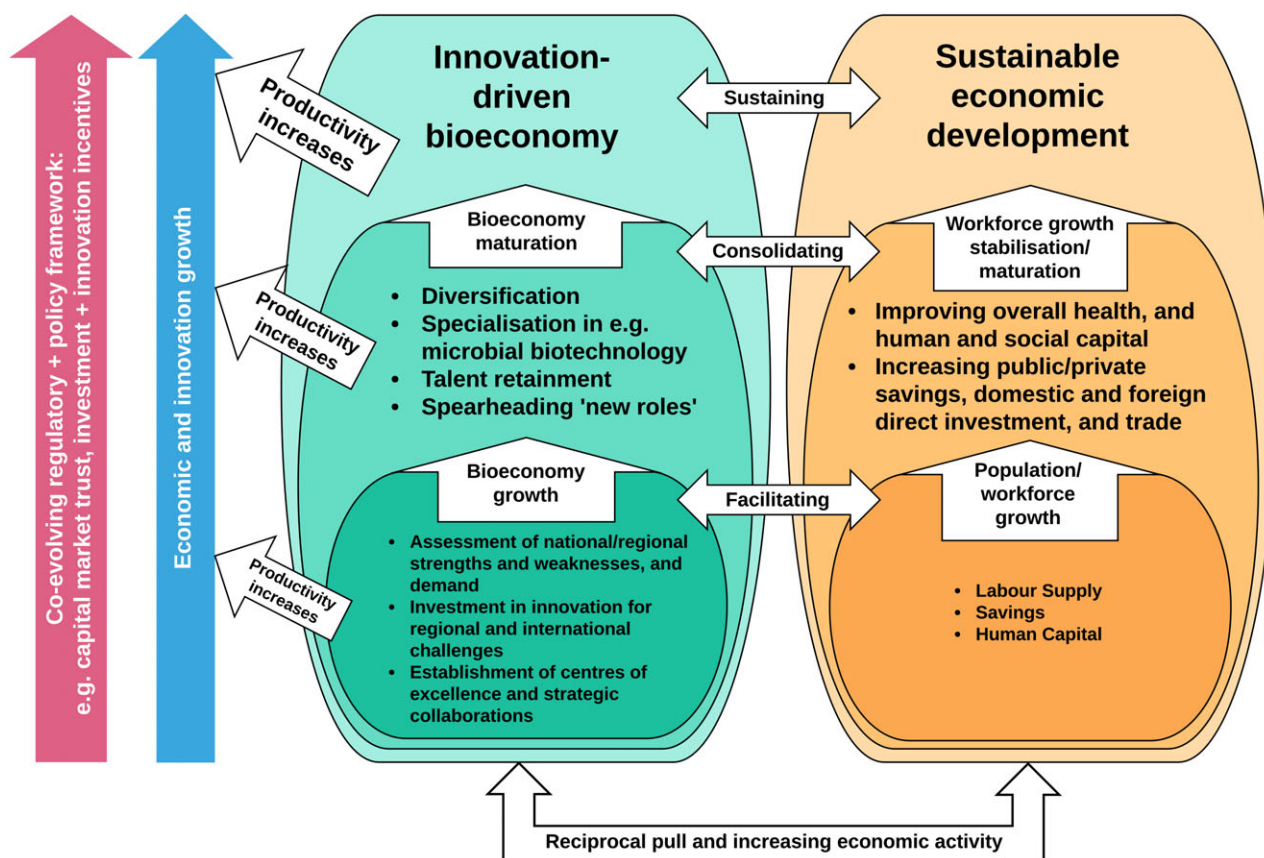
Co-evolving regulatory + policy framework: e.g. capital market trust, investment + innovation incentives

Economic and innovation growth

Productivity increases

Innovation-driven bioeconomy

Sustaining

Sustainable economic development

Bioeconomy maturation

Consolidating

Workforce growth stabilisation/ maturation

Productivity increases

- Diversification
- Specialisation in e.g. microbial biotechnology
- Talent retainment
- Spearheading 'new roles'

- Improving overall health, and human and social capital
- Increasing public/private savings, domestic and foreign direct investment, and trade

Bioeconomy growth

Facilitating

Population/ workforce growth

Productivity increases

- Assessment of national/regional strengths and weaknesses, and demand
- Investment in innovation for regional and international challenges
- Establishment of centres of excellence and strategic collaborations

- Labour Supply
- Savings
- Human Capital

Reciprocal pull and increasing economic activity